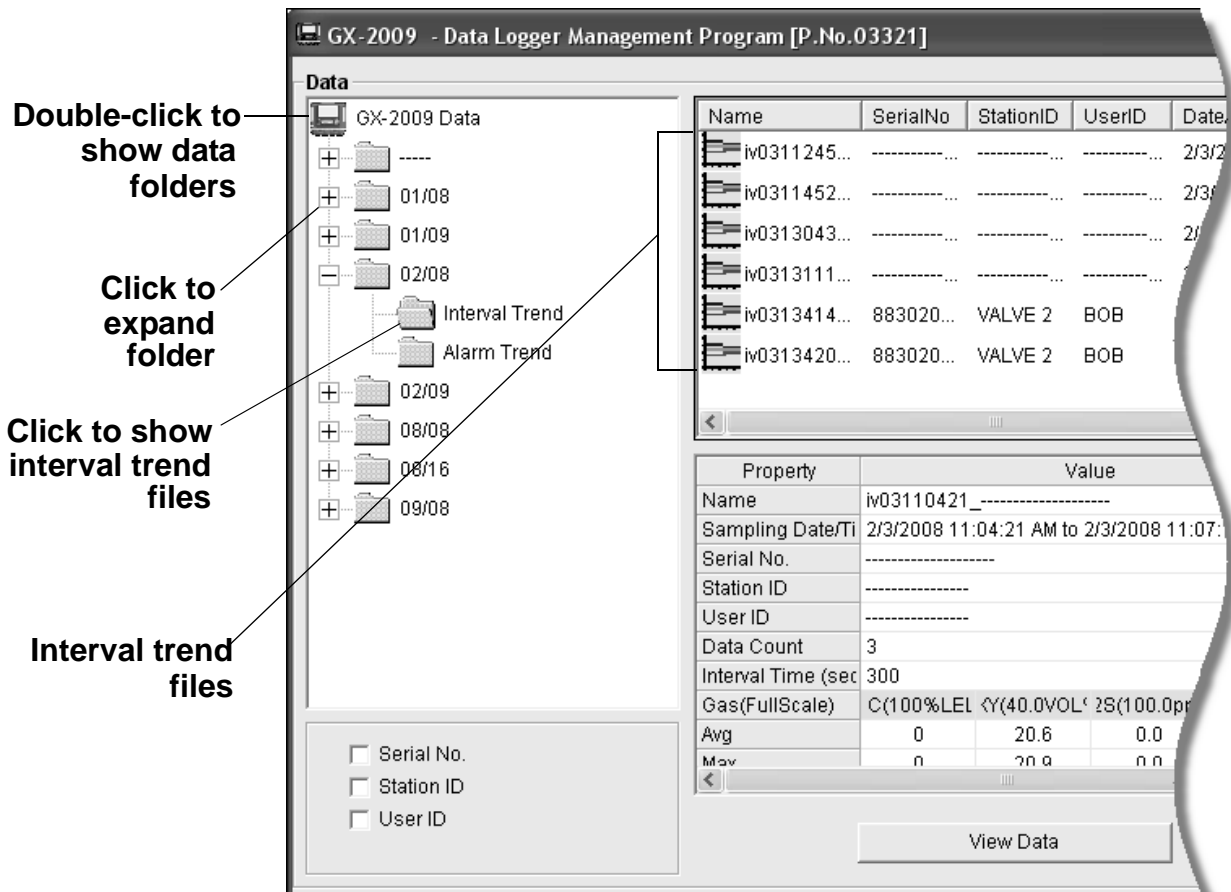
GX-2009 - Data Logger Management Program [P.No.03321]

Data

Double-click to show data folders

Click to expand folder

Click to show interval trend files

Interval trend files

GX-2009 Data
-----
01/08
01/09
02/08
Interval Trend
Alarm Trend
02/09
08/08
08/16
09/08

| Name | SerialNo | StationID | UserID | Date/ |
|---|---|---|---|---|
| iv0311245... | -----------... | -----------... | ----------... | 2/3/2 |
| iv0311452... | -----------... | -----------... | ----------... | 2/3/ |
| iv0313043... | -----------... | -----------... | ----------... | 2/ |
| iv0313111... | -----------... | -----------... | ----------... | |
| iv0313414... | 883020... | VALVE 2 | BOB | |
| iv0313420... | 883020... | VALVE 2 | BOB | |

| Property | Value | | |
|---|---|---|---|
| Name | iv03110421_-------------------- | | |
| Sampling Date/Ti | 2/3/2008 11:04:21 AM to 2/3/2008 11:07: | | |
| Serial No. | -------------------- | | |
| Station ID | ---------------- | | |
| User ID | ---------------- | | |
| Data Count | 3 | | |
| Interval Time (sec | 300 | | |
| Gas(FullScale) | C(100%LEL | ⟨Y(40.0VOL | 2S(100.0pp |
| Avg | 0 | 20.6 | 0.0 |
| Max | 0 | 20.9 | 0.0 |

Serial No.
Station ID
User ID

View Data